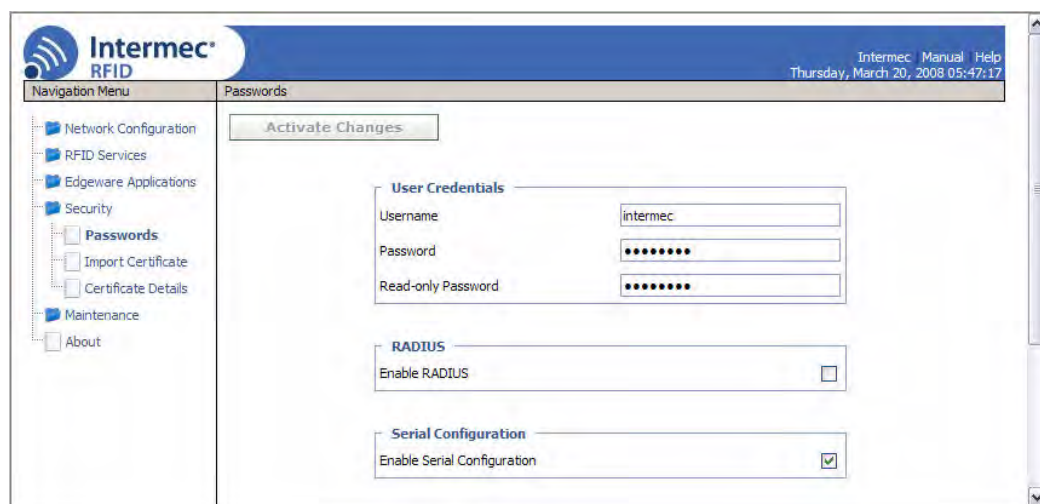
Intermec
RFID

Intermec Manual Help
Thursday, March 20, 2008 05:47:17

Navigation Menu

Passwords

Network Configuration
RFID Services
Edgeware Applications
Security
Passwords
Import Certificate
Certificate Details
Maintenance
About

Activate Changes

User Credentials

| | |
|---|---|
| Username | intermec |
| Password | •••••••• |
| Read-only Password | •••••••• |

RADIUS

Enable RADIUS

Serial Configuration

Enable Serial Configuration